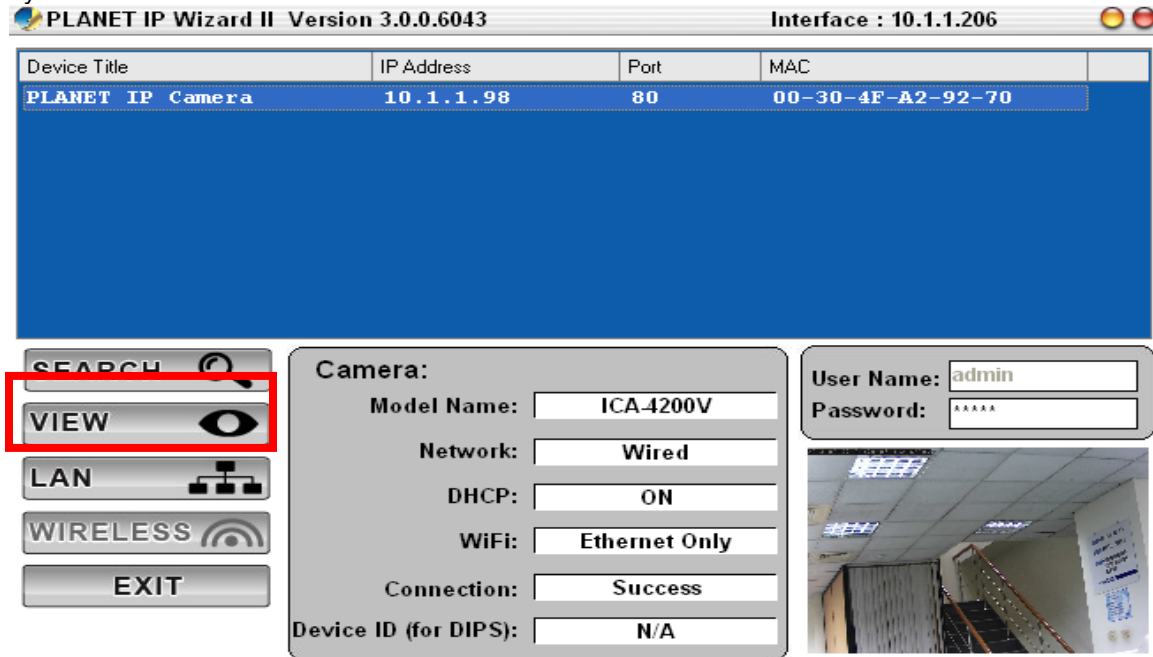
PLANET IP Wizard II Version 3.0.0.6043

Interface : 10.1.1.206

| Device Title | IP Address | Port | MAC |
|---|---|---|---|
| PLANET IP Camera | 10.1.1.98 | 80 | 00-30-4F-A2-92-70 |

SEARCH

VIEW

LAN

WIRELESS

EXIT

Camera:

Model Name: ICA-4200V

Network: Wired

DHCP: ON

WiFi: Ethernet Only

Connection: Success

Device ID (for DIPS): N/A

User Name: admin

Password: *****